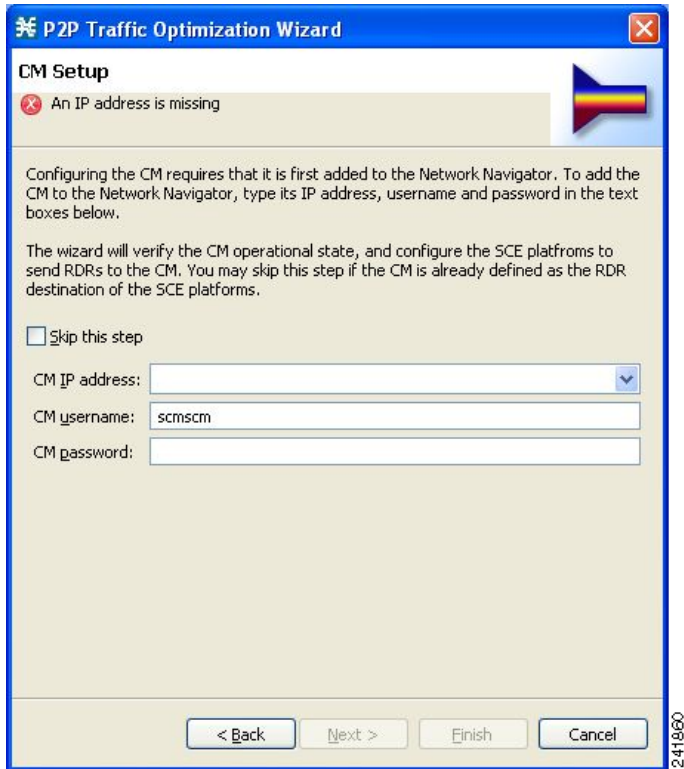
P2P Traffic Optimization Wizard

CM Setup

An IP address is missing

Configuring the CM requires that it is first added to the Network Navigator. To add the CM to the Network Navigator, type its IP address, username and password in the text boxes below.

The wizard will verify the CM operational state, and configure the SCE platfroms to send RDRs to the CM. You may skip this step if the CM is already defined as the RDR destination of the SCE platforms.

Skip this step

CM IP address:

CM username: scmscm

CM password:

< Back

Next >

Finish

Cancel

241860